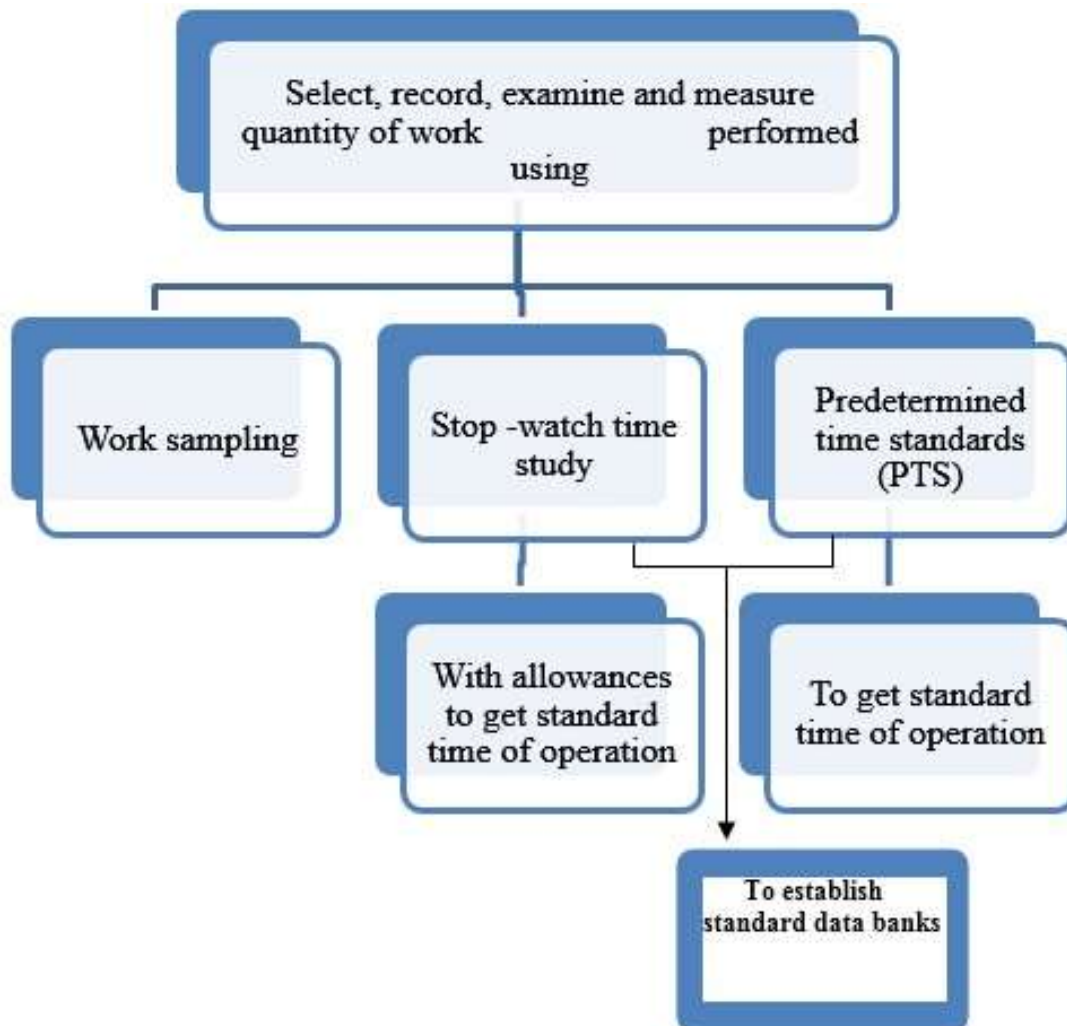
Select, record, examine and measure quantity of work performed using

Work sampling

Stop -watch time study

Predetermined time standards (PTS)

With allowances to get standard time of operation

To get standard time of operation

To establish standard data banks